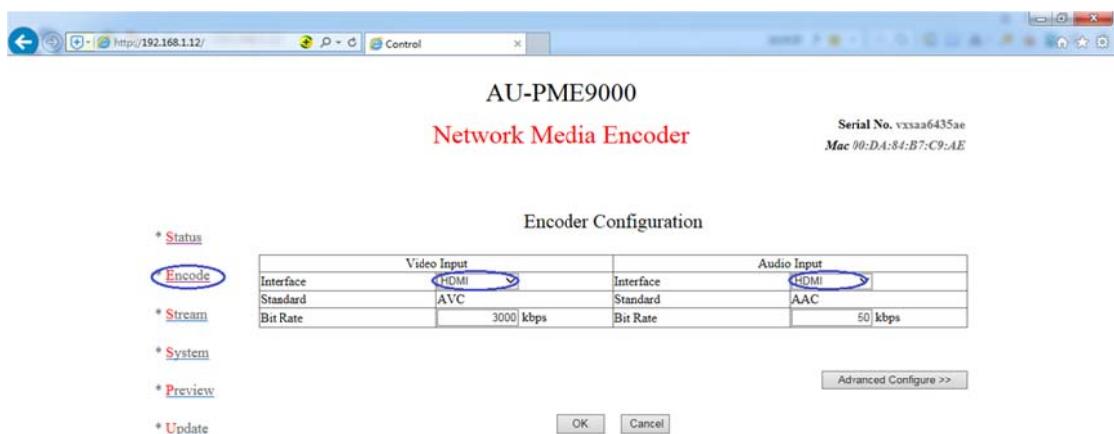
http://192.168.1.12/
Control

AU-PME9000

Network Media Encoder

Serial No. vxsaa6435ae
Mac 00:DA:84:B7:C9:AE

Encoder Configuration

* Status
* Encode
* Stream
* System
* Preview
* Update

| Video Input | | Audio Input | |
|---|---|---|---|
| Interface | HDMI | Interface | HDMI |
| Standard | AVC | Standard | AAC |
| Bit Rate | 3000 kbps | Bit Rate | 50 kbps |

Advanced Configure >>

OK Cancel